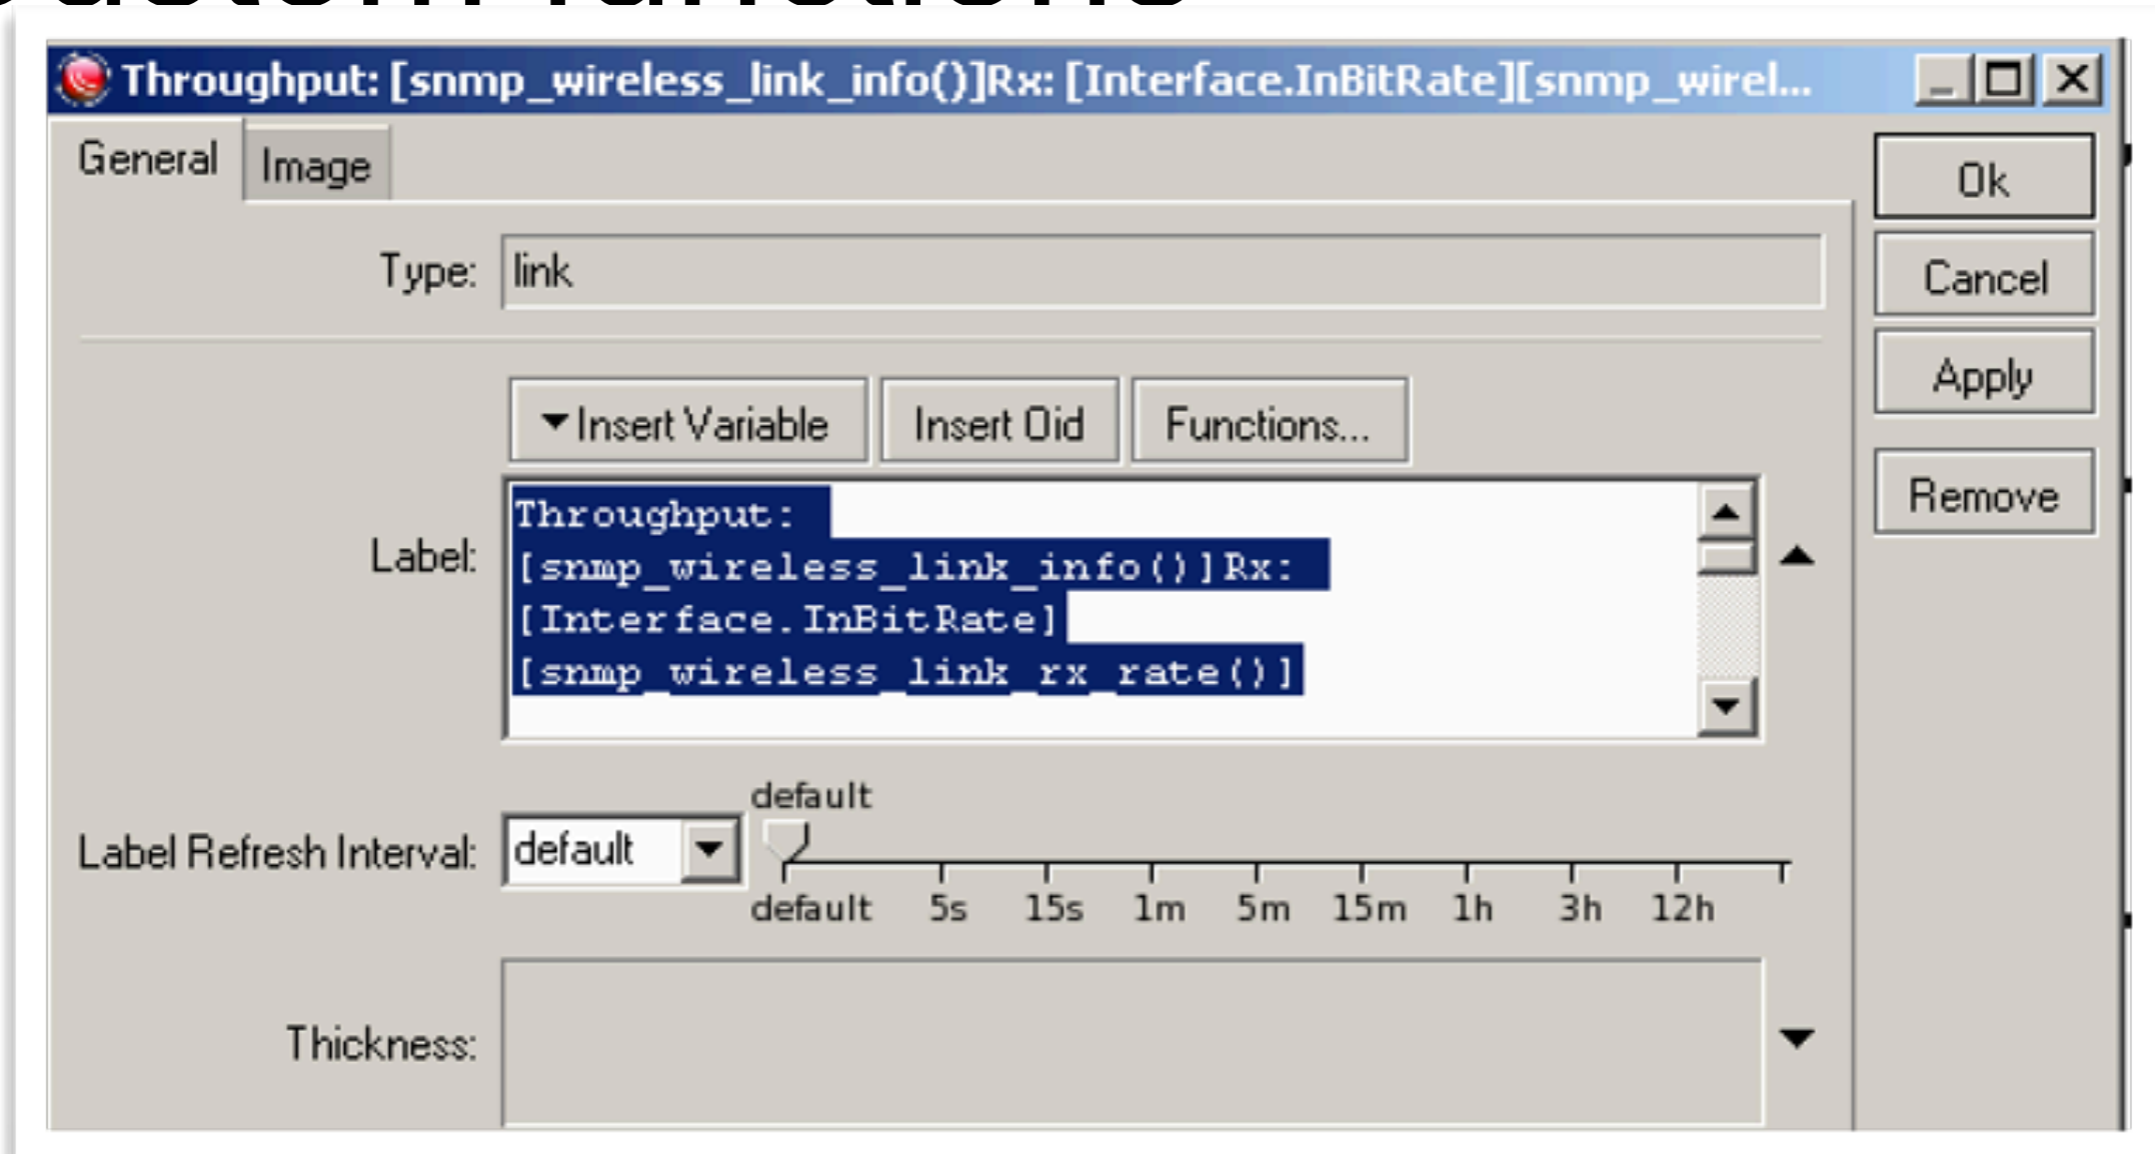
Throughput: [snmp_wireless_link_info()]Rx: [Interface.InBitRate][snmp_wirel...

General
Image

Ok
Cancel
Apply
Remove

Type: link

Insert Variable
Insert Oid
Functions...

Label: Throughput: [snmp_wireless_link_info()]Rx: [Interface.InBitRate] [snmp_wireless_link_rx_rate()]

default
Label Refresh Interval: default
default 5s 15s 1m 5m 15m 1h 3h 12h

Thickness: